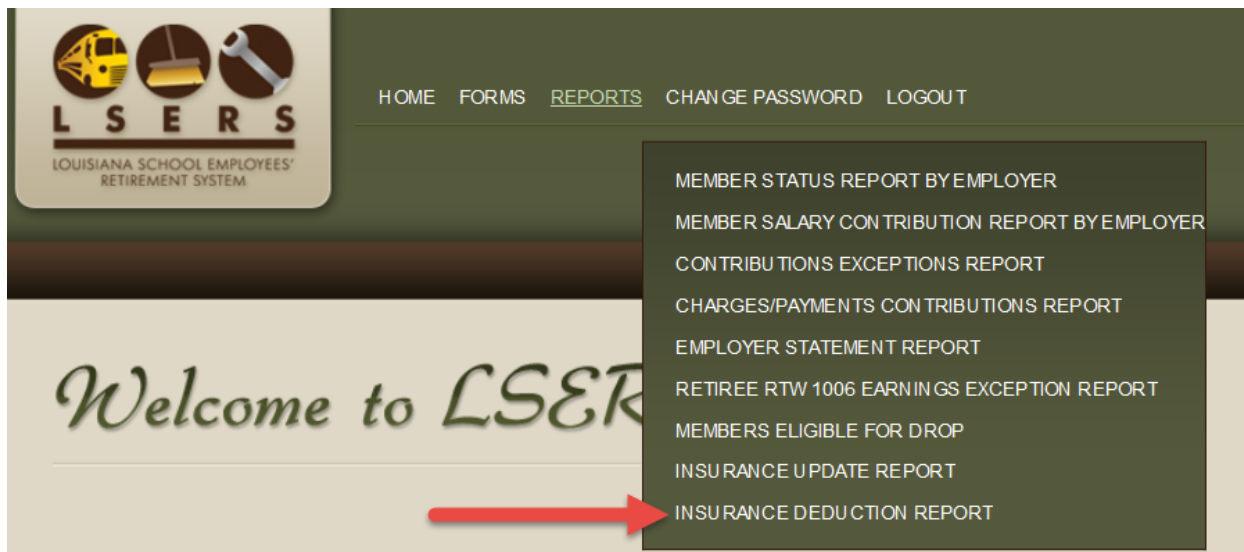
LSERS
LOUISIANA SCHOOL EMPLOYEES' RETIREMENT SYSTEM

HOME FORMS REPORTS CHANGE PASSWORD LOGOUT

MEMBER STATUS REPORT BY EMPLOYER
MEMBER SALARY CONTRIBUTION REPORT BY EMPLOYER
CONTRIBUTIONS EXCEPTIONS REPORT
CHARGES/PAYMENTS CONTRIBUTIONS REPORT
EMPLOYER STATEMENT REPORT
RETIREE RTW 1006 EARNINGS EXCEPTION REPORT
MEMBERS ELIGIBLE FOR DROP
INSURANCE UPDATE REPORT
INSURANCE DEDUCTION REPORT

Welcome to LSER